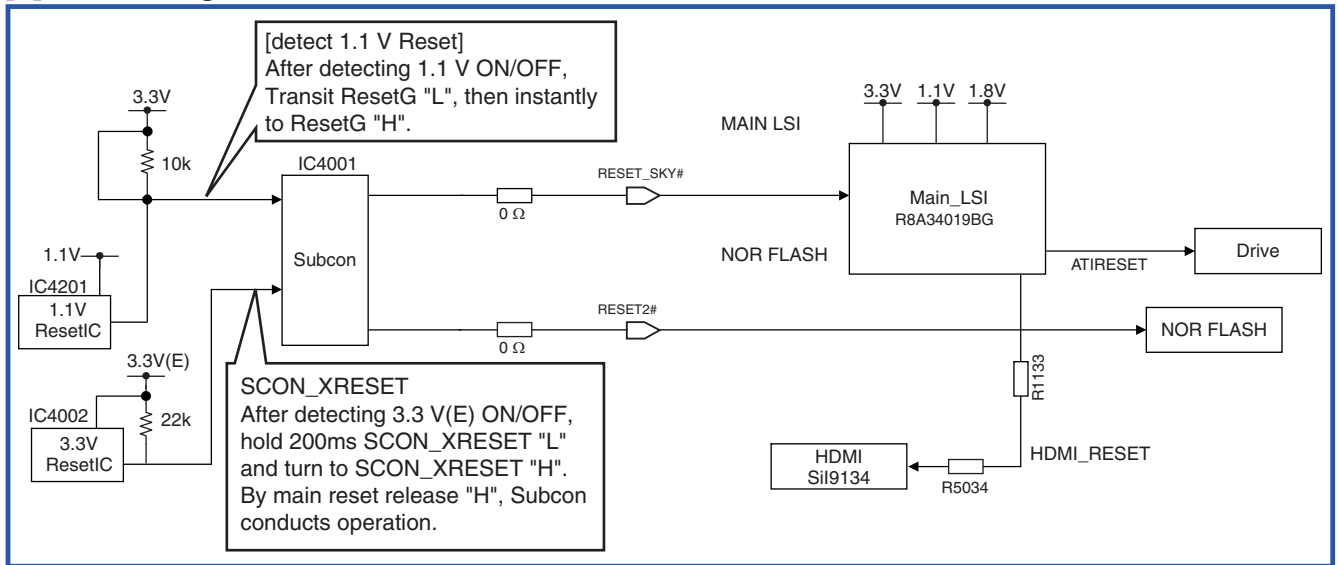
[detect 1.1 V Reset]
After detecting 1.1 V ON/OFF, Transit ResetG "L", then instantly to ResetG "H".

3.3V
10k
1.1V
IC4201
1.1V
ResetIC
3.3V(E)
IC4002
22k
3.3V
ResetIC

IC4001
Subcon

0 Ω
RESET_SKY#
0 Ω
RESET2#

MAIN LSI
NOR FLASH

3.3V 1.1V 1.8V
Main_LSI
R8A34019BG
ATIRESET
Drive
NOR FLASH
R1133
HDMI_RESET
HDMI
SiI9134
R5034

SCON_XRESET
After detecting 3.3 V(E) ON/OFF, hold 200ms SCON_XRESET "L" and turn to SCON_XRESET "H". By main reset release "H", Subcon conducts operation.